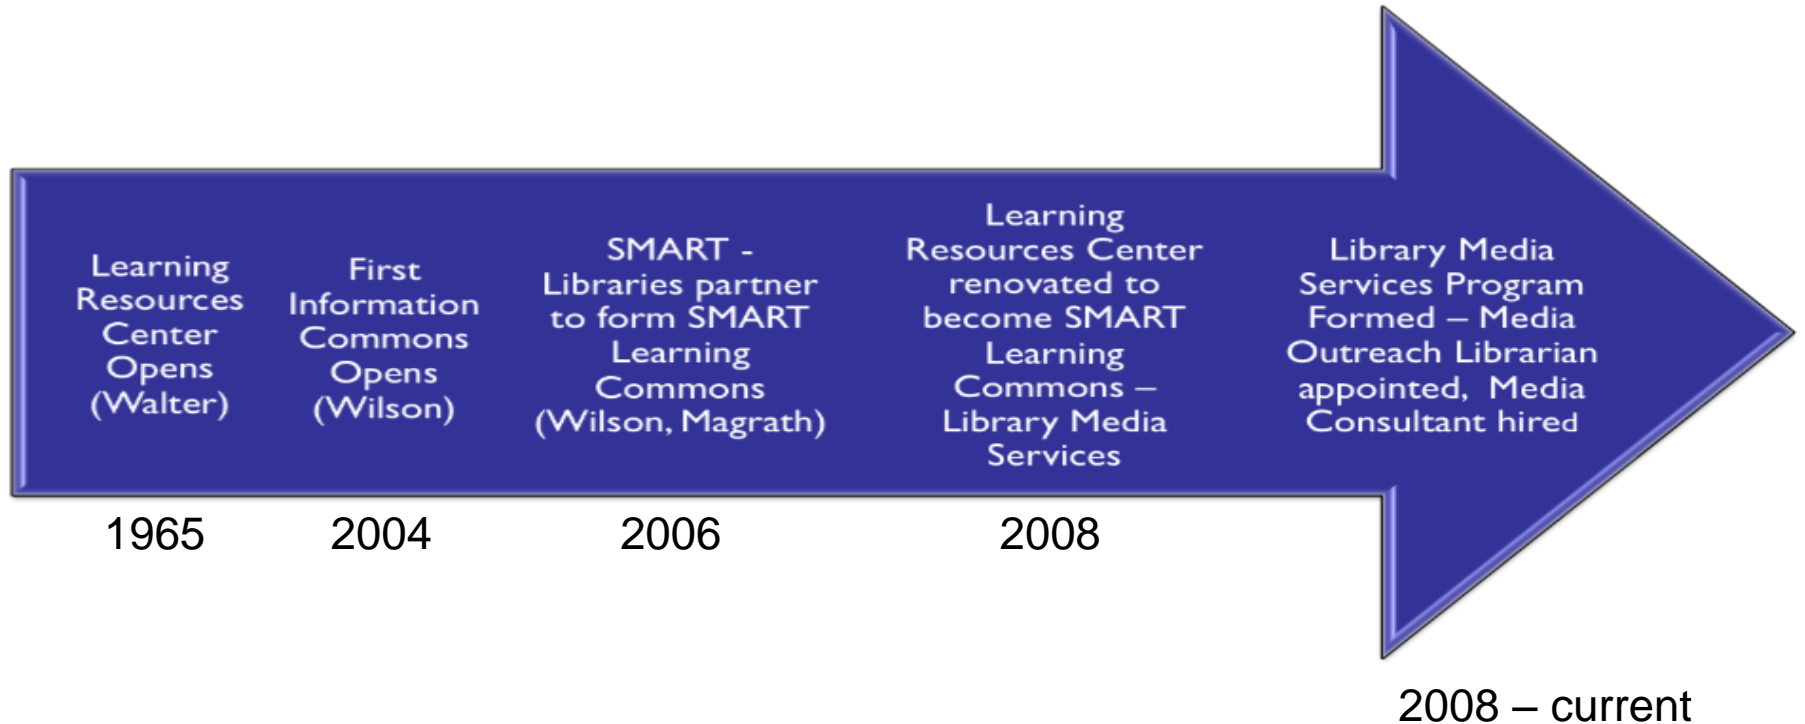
Learning Resources Center Opens (Walter)

1965

First Information Commons Opens (Wilson)

2004

SMART - Libraries partner to form SMART Learning Commons (Wilson, Magrath)

2006

Learning Resources Center renovated to become SMART Learning Commons – Library Media Services

2008

Library Media Services Program Formed – Media Outreach Librarian appointed, Media Consultant hired

2008 – current